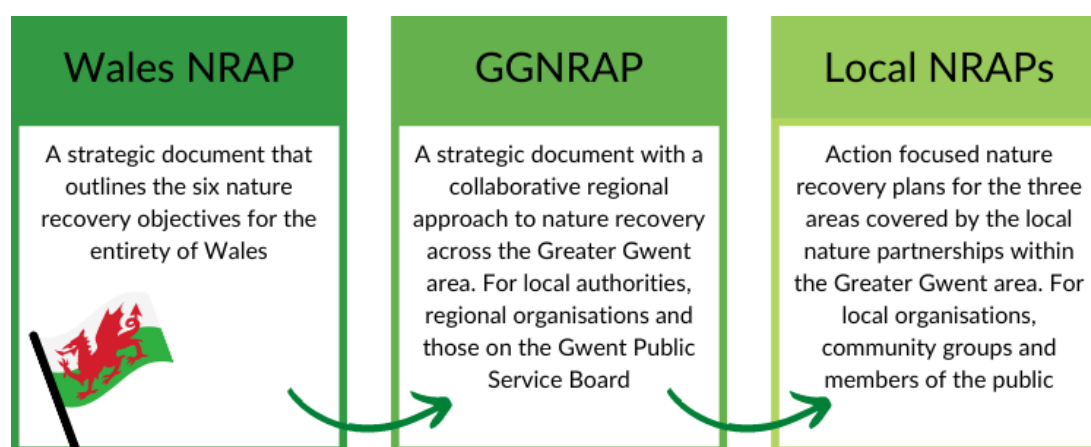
Wales NRAP

A strategic document that outlines the six nature recovery objectives for the entirety of Wales

GGNRAP

A strategic document with a collaborative regional approach to nature recovery across the Greater Gwent area. For local authorities, regional organisations and those on the Gwent Public Service Board

Local NRAPs

Action focused nature recovery plans for the three areas covered by the local nature partnerships within the Greater Gwent area. For local organisations, community groups and members of the public